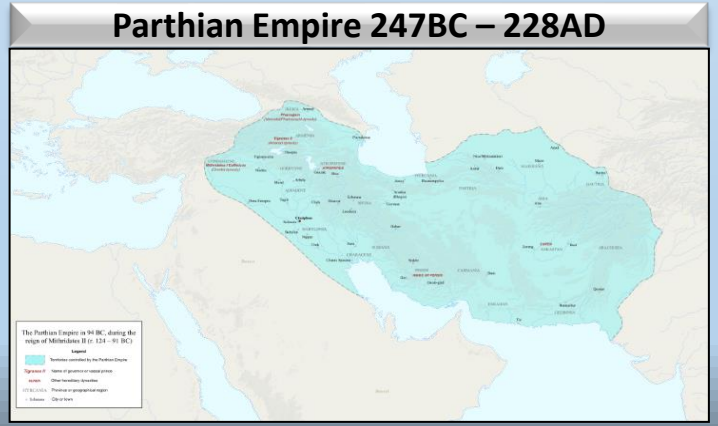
Parthian Empire 247BC – 228AD

The Parthian Empire in 94 BC, during the reign of Mithridates II (r. 124 – 91 BC)

Legend

Territories controlled by the Parthian Empire

Tigranes II Name of governors or vassal princes

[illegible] Other hereditary dynasties

HYRCANIA Province or geographical region

• Ecbatana City or town